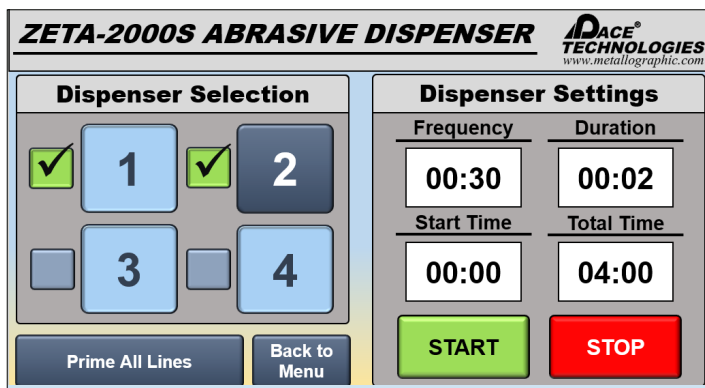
ZETA-2000S ABRASIVE DISPENSER

PACE® TECHNOLOGIES
www.metallographic.com

Dispenser Selection

✓ 1 ✓ 2

3 4

Prime All Lines

Back to Menu

Dispenser Settings

Frequency
00:30

Duration
00:02

Start Time
00:00

Total Time
04:00

START

STOP